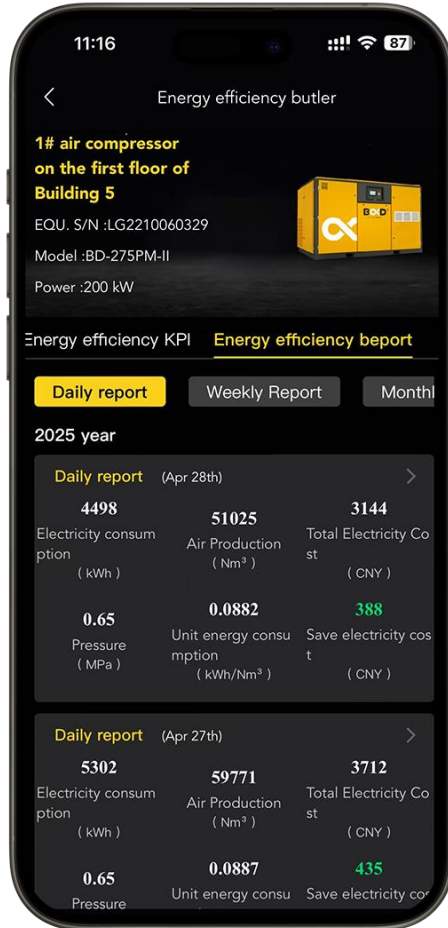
11:16

87

Energy efficiency butler

1# air compressor on the first floor of Building 5

EQU. S/N :LG2210060329

Model :BD-275PM-II

Power :200 kW

BOLD

Energy efficiency KPI

Energy efficiency beport

Daily report

Weekly Report

Monthl

2025 year

Daily report (Apr 28th)

4498
Electricity consumption
( kWh )

51025
Air Production
( Nm³ )

3144
Total Electricity Cost
( CNY )

0.65
Pressure
( MPa )

0.0882
Unit energy consumption
( kWh/Nm³ )

388
Save electricity cost
( CNY )

Daily report (Apr 27th)

5302
Electricity consumption
( kWh )

59771
Air Production
( Nm³ )

3712
Total Electricity Cost
( CNY )

0.65
Pressure

0.0887
Unit energy consu

435
Save electricity co